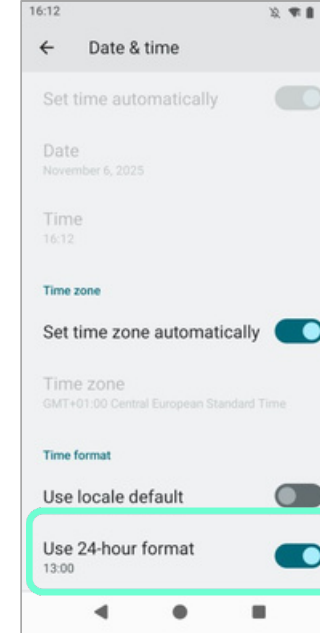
16:12

Date & time

Set time automatically

Date
November 6, 2025

Time
16:12

Time zone

Set time zone automatically

Time zone
GMT+01:00 Central European Standard Time

Time format

Use locale default

Use 24-hour format
13:00